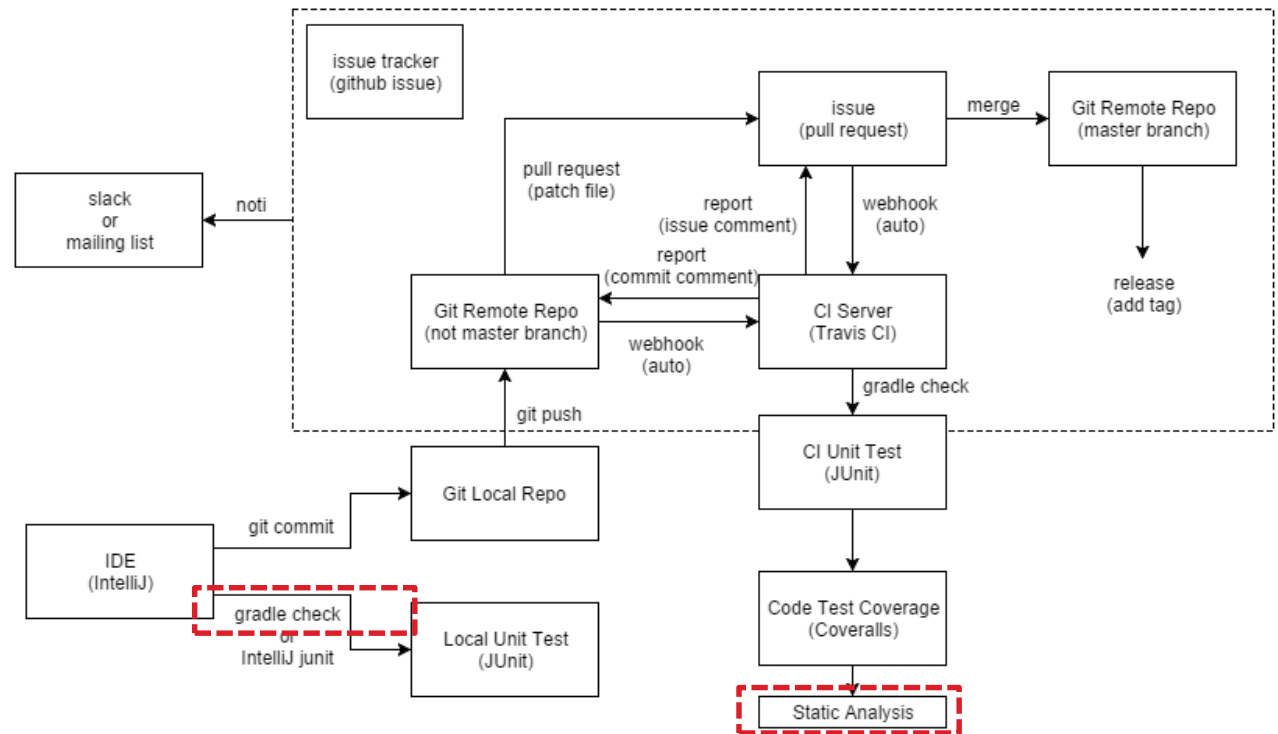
issue tracker
(github issue)

issue
(pull request)

merge

Git Remote Repo
(master branch)

slack
or
mailing list

noti

pull request
(patch file)

report
(issue comment)

webhook
(auto)

report
(commit comment)

release
(add tag)

Git Remote Repo
(not master branch)

CI Server
(Travis CI)

webhook
(auto)

gradle check

git push

CI Unit Test
(JUnit)

Git Local Repo

git commit

IDE
(IntelliJ)

gradle check
or
IntelliJ junit

Local Unit Test
(JUnit)

Code Test Coverage
(Coveralls)

Static Analysis